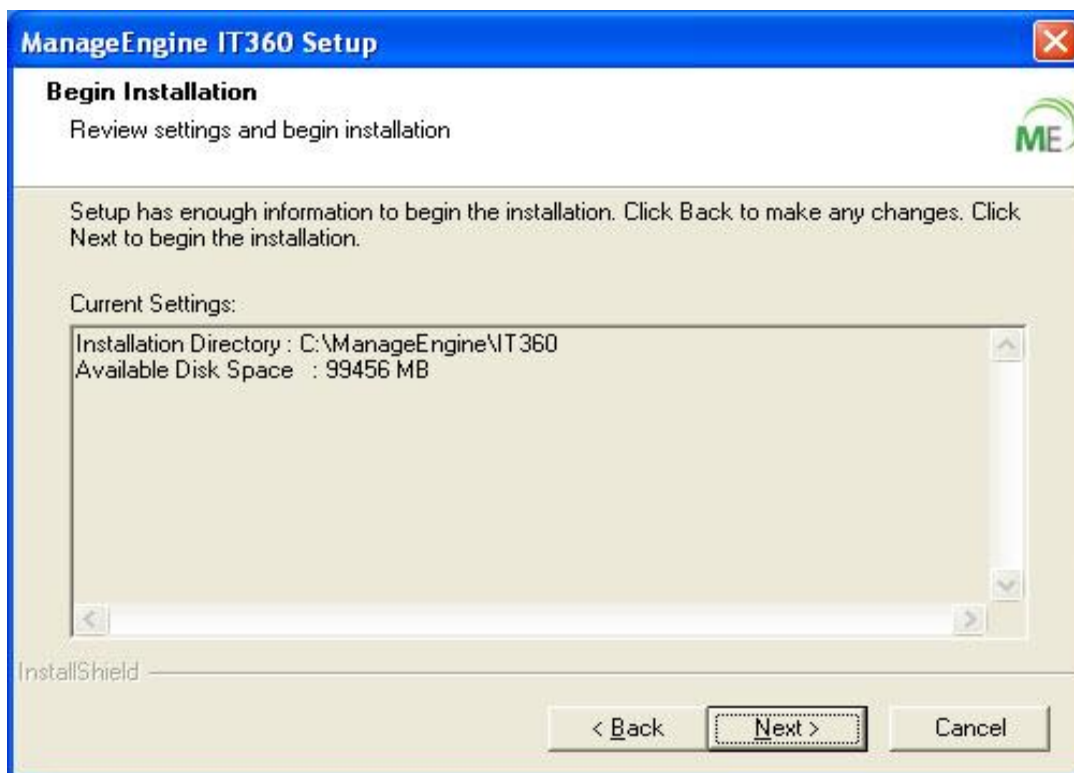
ManageEngine IT360 Setup

Begin Installation

Review settings and begin installation

ME

Setup has enough information to begin the installation. Click Back to make any changes. Click Next to begin the installation.

Current Settings:

Installation Directory : C:\ManageEngine\IT360
Available Disk Space : 99456 MB

InstallShield

< Back

Next >

Cancel